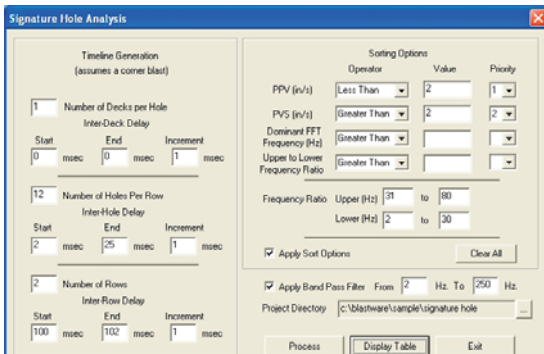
Signature Hole Analysis

Timeline Generation
(assumes a corner blast)

1 Number of Decks per Hole
Inter-Deck Delay

| Start | | End | | Increment | |
|---|---|---|---|---|---|
| 0 | msec | 0 | msec | 1 | msec |

12 Number of Holes Per Row
Inter-Hole Delay

| Start | | End | | Increment | |
|---|---|---|---|---|---|
| 2 | msec | 25 | msec | 1 | msec |

2 Number of Rows
Inter-Row Delay

| Start | | End | | Increment | |
|---|---|---|---|---|---|
| 100 | msec | 102 | msec | 1 | msec |

Sorting Options

| | Operator | Value | Priority |
|---|---|---|---|
| PPV (in/s) | Less Than | 2 | 1 |
| PVS (in/s) | Greater Than | 2 | 2 |
| Dominant FFT Frequency (Hz) | Greater Than | | |
| Upper to Lower Frequency Ratio | Greater Than | | |

Frequency Ratio Upper (Hz) 31 to 80
Lower (Hz) 2 to 30

Apply Sort Options
Clear All

Apply Band Pass Filter From 2 Hz. To 250 Hz.

Project Directory c:\blastware\sample\signature hole ...

Process
Display Table
Exit